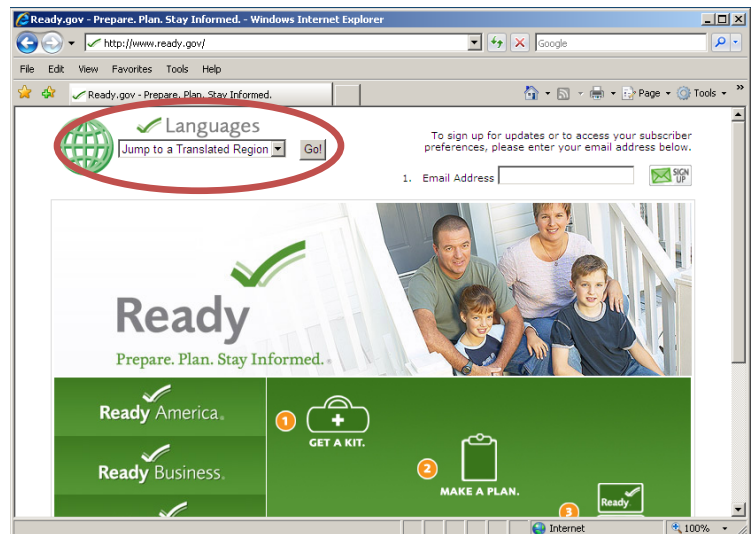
Ready.gov - Prepare. Plan. Stay Informed. - Windows Internet Explorer

http://www.ready.gov/

Google

File Edit View Favorites Tools Help

Ready.gov - Prepare. Plan. Stay Informed.

Page Tools

Languages

Jump to a Translated Region

Go!

To sign up for updates or to access your subscriber preferences, please enter your email address below.

1. Email Address

SIGN UP

Ready

Prepare. Plan. Stay Informed.

Ready America.

Ready Business.

1 GET A KIT.

2 MAKE A PLAN.

3 Ready

Internet

100%